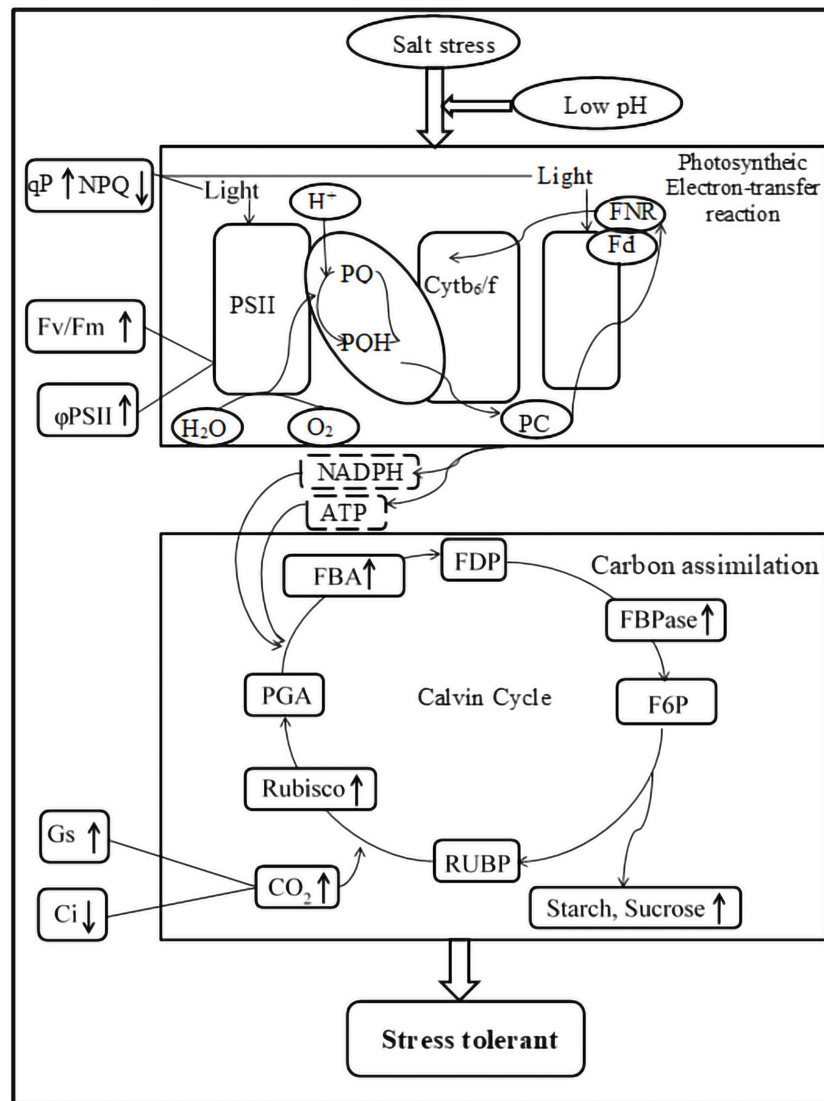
Salt stress

Low pH

qP ↑ NPQ ↓

Light

Light

Photosyntheic Electron-transfer reaction

$H^+$

FNR

Fd

PSII

PQ

PQH

Cytb$_6$/f

Fv/Fm ↑

φPSII ↑

$H_2O$

$O_2$

PC

NADPH

ATP

FBA ↑

FDP

Carbon assimilation

FBPase ↑

PGA

Calvin Cycle

F6P

Rubisco ↑

Gs ↑

RUBP

$CO_2$ ↑

Ci ↓

Starch, Sucrose ↑

Stress tolerant